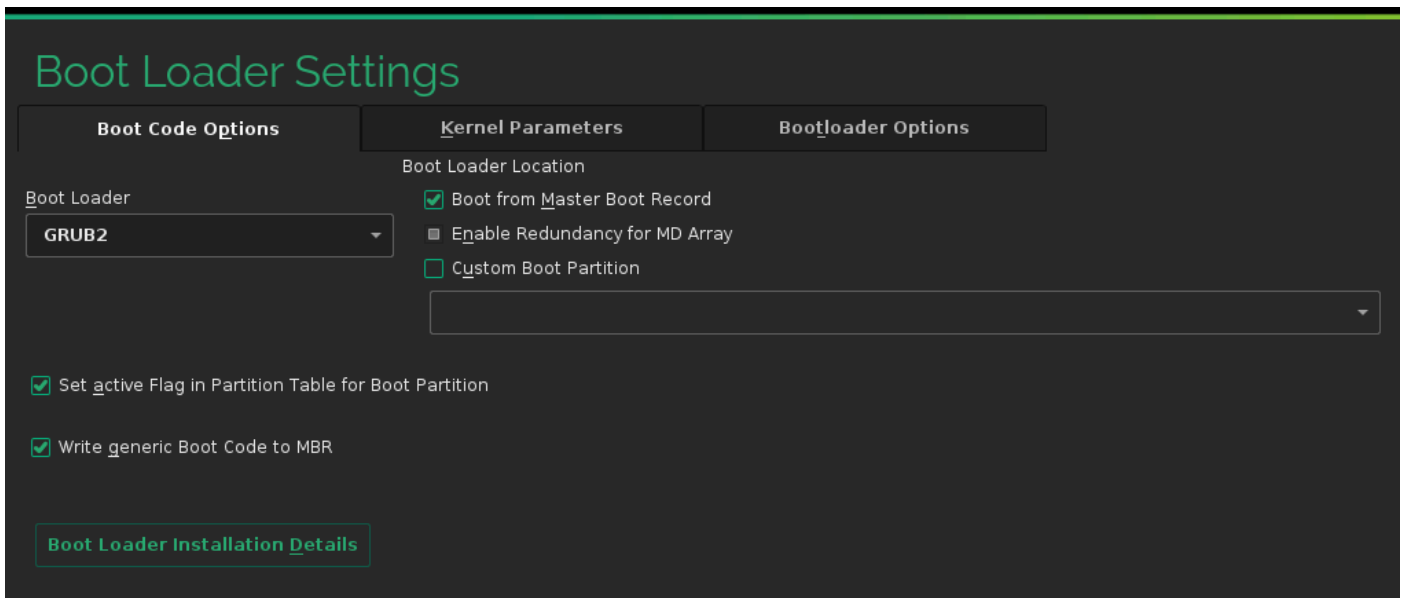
Boot Loader Settings

Boot Code Options

Kernel Parameters

Bootloader Options

Boot Loader Location

Boot Loader

GRUB2

Boot from Master Boot Record

Enable Redundancy for MD Array

Custom Boot Partition

Set active Flag in Partition Table for Boot Partition

Write generic Boot Code to MBR

Boot Loader Installation Details